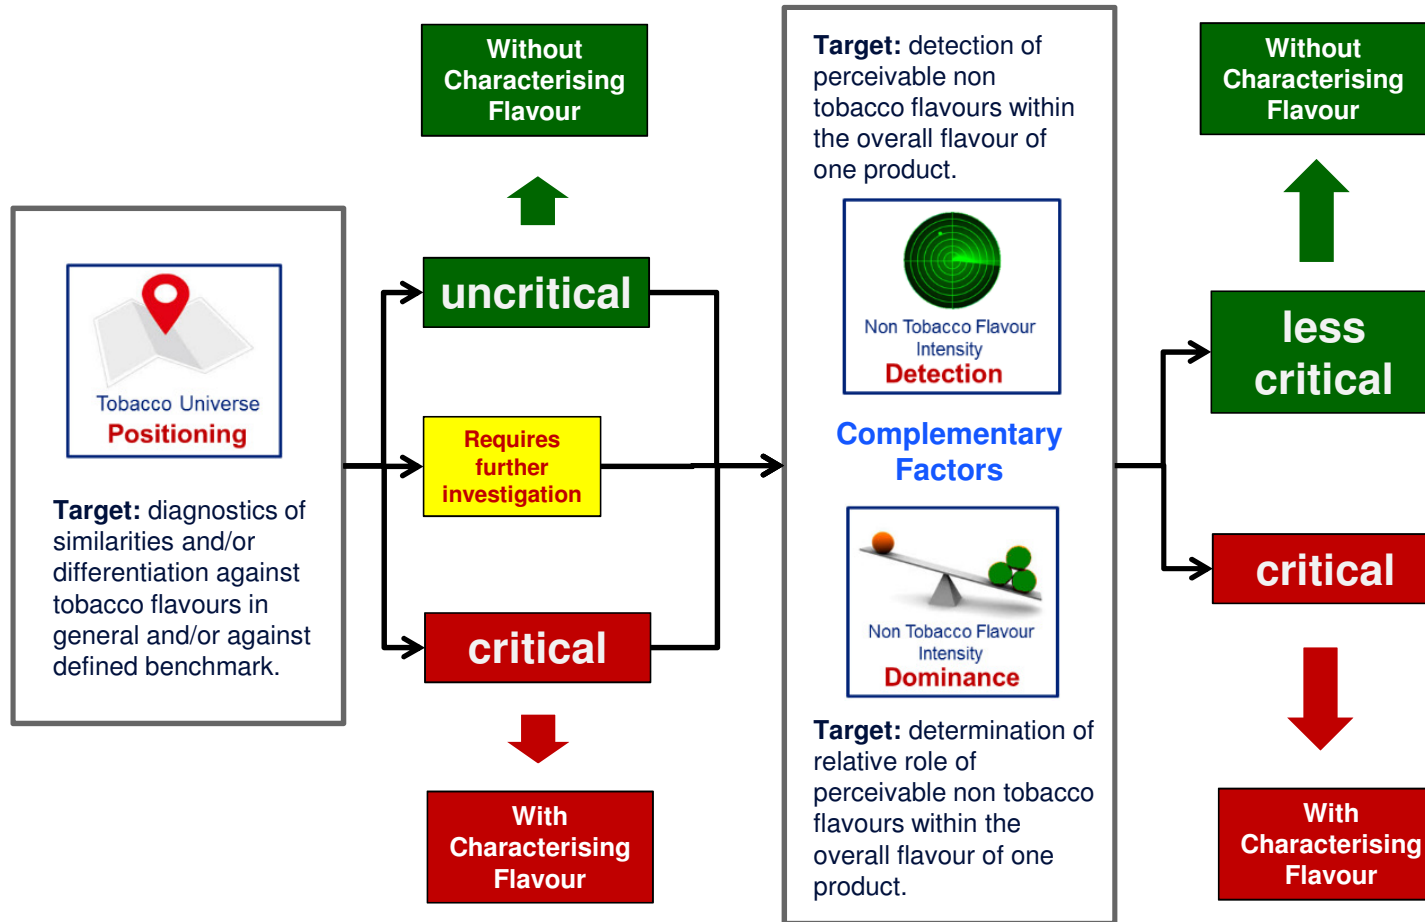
Tobacco Universe
Positioning

Target: diagnostics of similarities and/or differentiation against tobacco flavours in general and/or against defined benchmark.

Without Characterising Flavour

uncritical

Requires further investigation

critical

With Characterising Flavour

Target: detection of perceivable non tobacco flavours within the overall flavour of one product.

Non Tobacco Flavour Intensity
Detection

Complementary Factors

Non Tobacco Flavour Intensity
Dominance

Target: determination of relative role of perceivable non tobacco flavours within the overall flavour of one product.

Without Characterising Flavour

less critical

critical

With Characterising Flavour